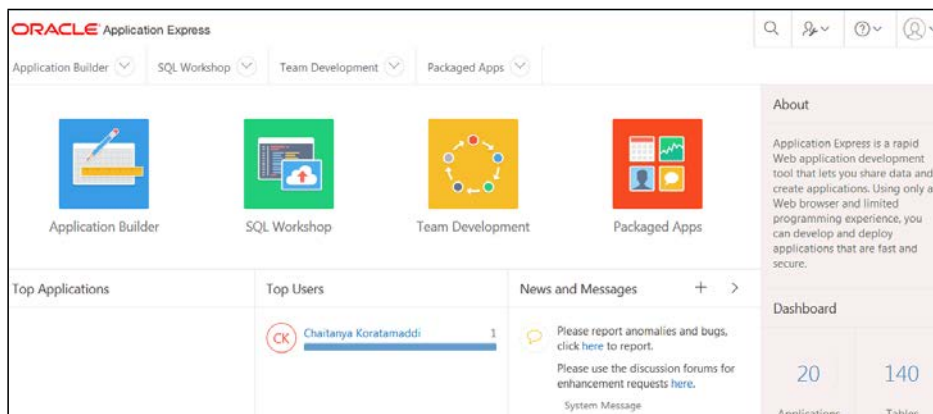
ORACLE Application Express

Application Builder SQL Workshop Team Development Packaged Apps

Application Builder

SQL Workshop

Team Development

Packaged Apps

About

Application Express is a rapid Web application development tool that lets you share data and create applications. Using only a Web browser and limited programming experience, you can develop and deploy applications that are fast and secure.

Top Applications

Top Users

CK Chaitanya Koratamaddi 1

News and Messages + >

Please report anomalies and bugs, click here to report.

Please use the discussion forums for enhancement requests here.

System Message

Dashboard

20

140

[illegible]

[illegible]